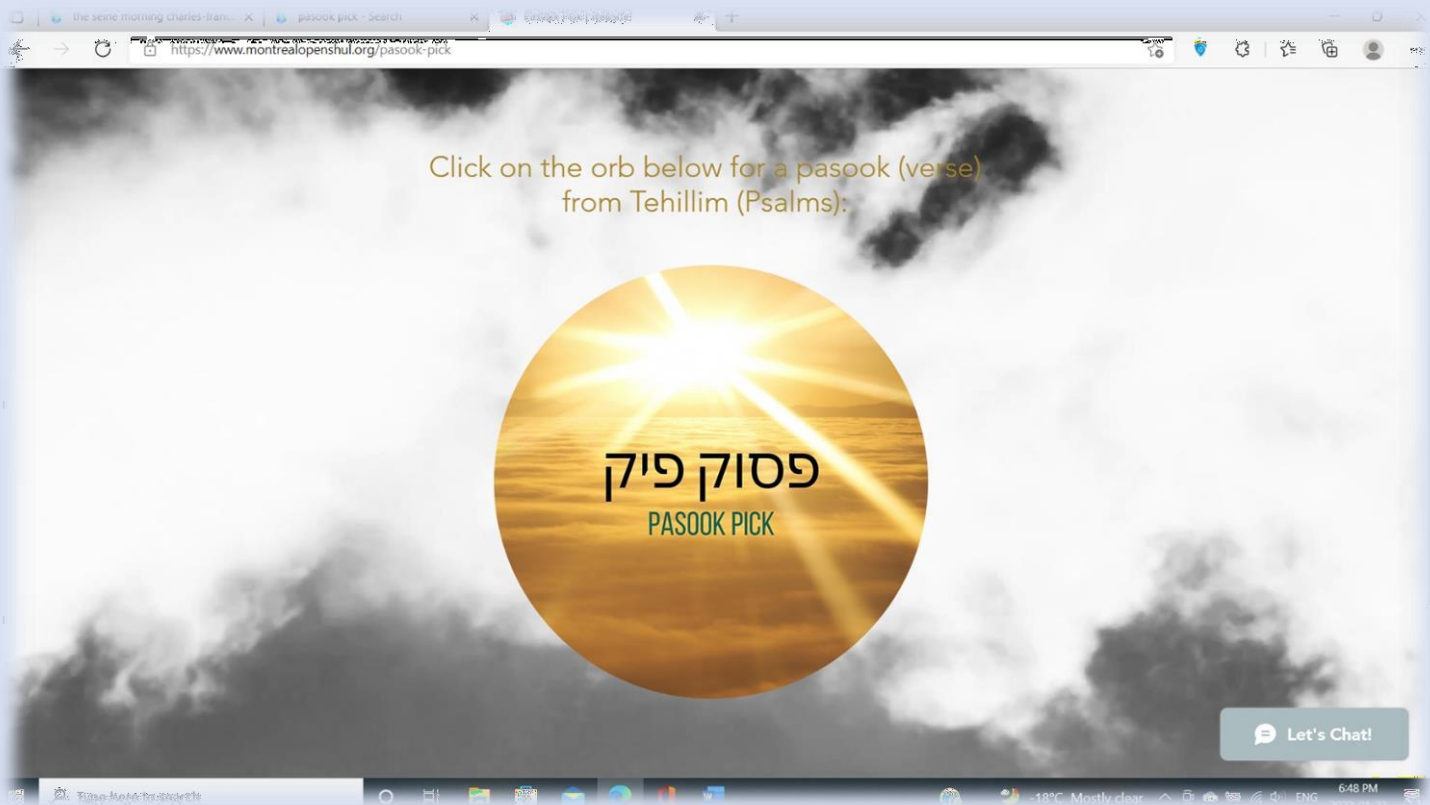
the seine morning charles-franc
pasook pick - Search
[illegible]

https://www.montrealopenshul.org/pasook-pick

Click on the orb below for a pasook (verse) from Tehillim (Psalms):

פסוק פיק
PASOOK PICK

Let's Chat!

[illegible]
18°C Mostly clear
ENG
6:48 PM